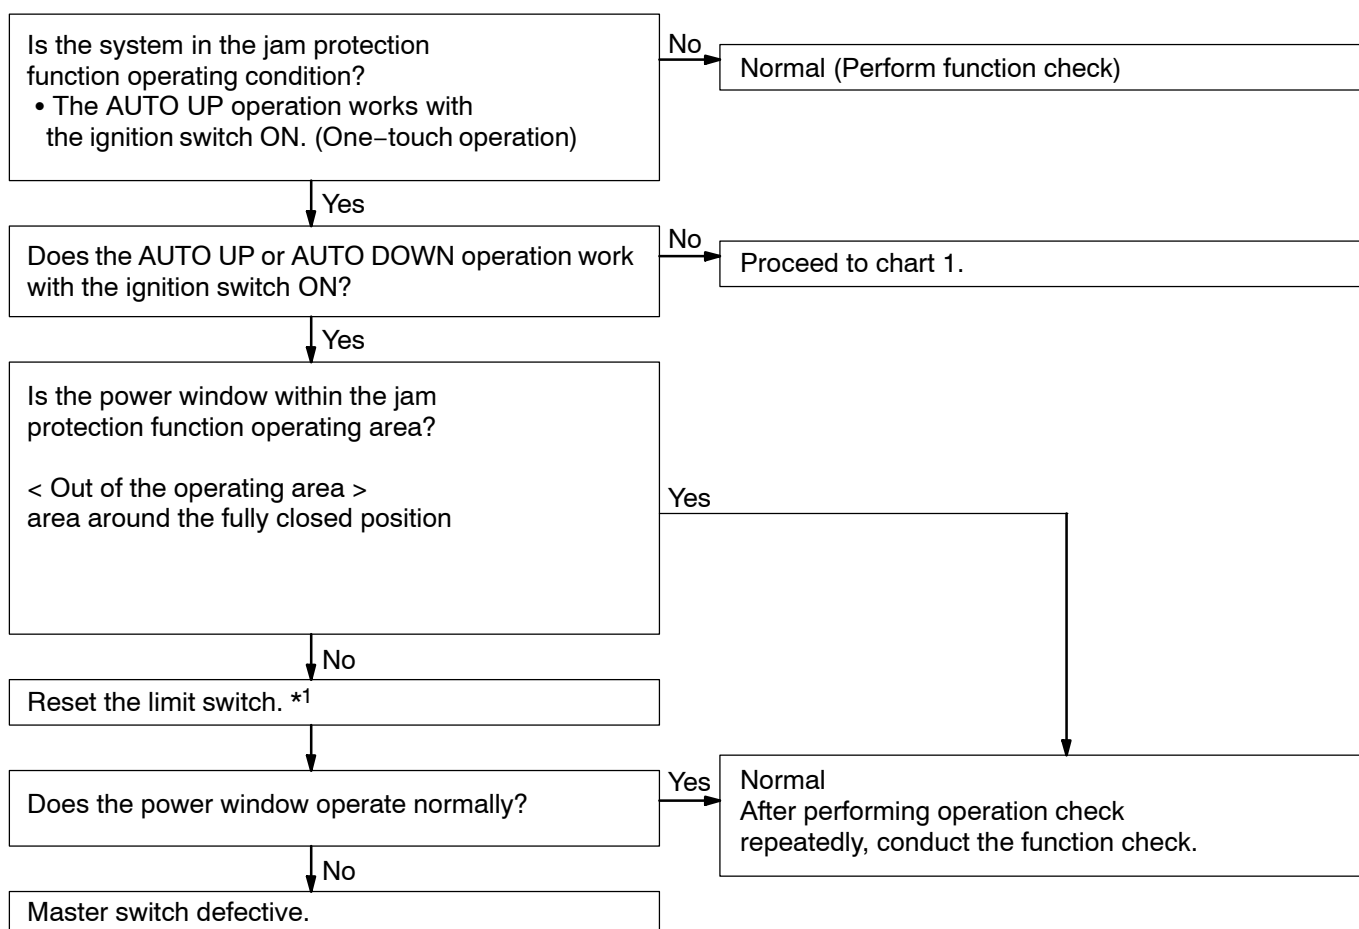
Is the system in the jam protection function operating condition?
• The AUTO UP operation works with the ignition switch ON. (One−touch operation)

No

Normal (Perform function check)

Yes

Does the AUTO UP or AUTO DOWN operation work with the ignition switch ON?

No

Proceed to chart 1.

Yes

Is the power window within the jam protection function operating area?

< Out of the operating area >
area around the fully closed position

Yes

No

Reset the limit switch. *$^1$

Does the power window operate normally?

Yes

Normal
After performing operation check repeatedly, conduct the function check.

No

Master switch defective.